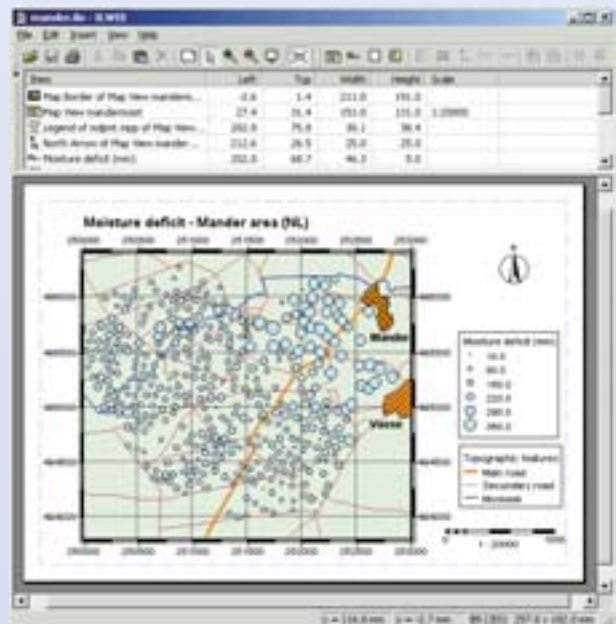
mander.ilo - ILWIS

File Edit Insert View Help

| Item | Left | Top | Width | Height | Scale |
|---|---|---|---|---|---|
| Map Border of Map View manders... | -2.6 | 1.4 | 211.0 | 151.0 | |
| Map View mandermost | 27.4 | 31.4 | 151.0 | 111.0 | 1:20000 |
| Legend of subject app of Map View... | 202.0 | 75.8 | 30.1 | 38.4 | |
| North Arrow of Map View mander... | 212.6 | 26.5 | 25.0 | 25.0 | |
| Moisture deficit (mm) | 202.0 | 68.7 | 46.3 | 5.0 | |

Moisture deficit - Mander area (NL)

Mander

Vasse

Moisture deficit (mm)
10.0
80.0
150.0
220.0
290.0
360.0

Topographic features
Main road
Secondary road
Boundary

1 : 20000

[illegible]